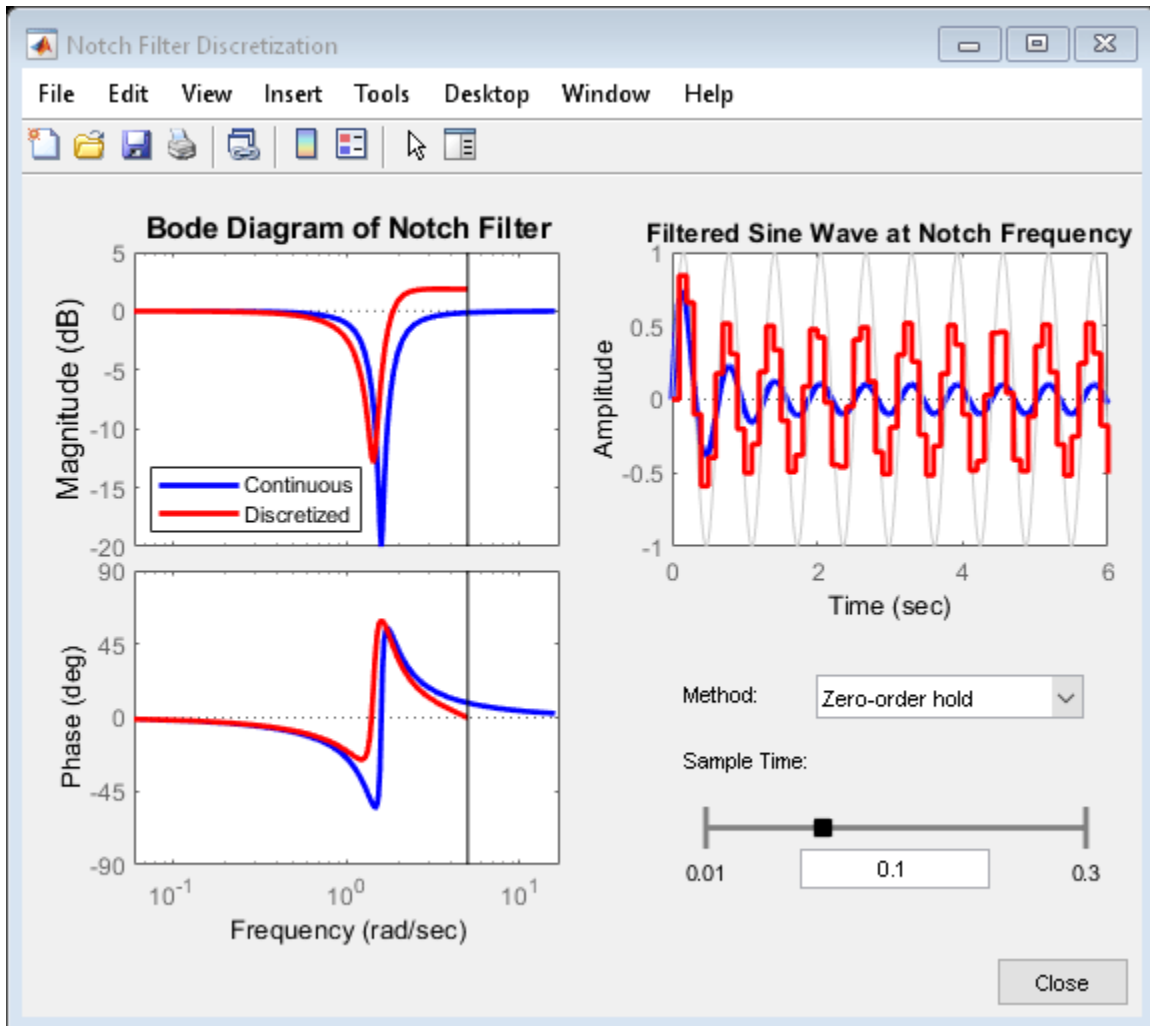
Notch Filter Discretization

File Edit View Insert Tools Desktop Window Help

Bode Diagram of Notch Filter

5
0
-5
-10
-15
-20

Magnitude (dB)

Continuous
Discretized

90
45
0
-45
-90

Phase (deg)

$10^{-1}$ $10^{0}$ $10^{1}$

Frequency (rad/sec)

Filtered Sine Wave at Notch Frequency

1
0.5
0
-0.5
-1

Amplitude

0 2 4 6

Time (sec)

Method: Zero-order hold

Sample Time:

0.01 0.1 0.3

Close